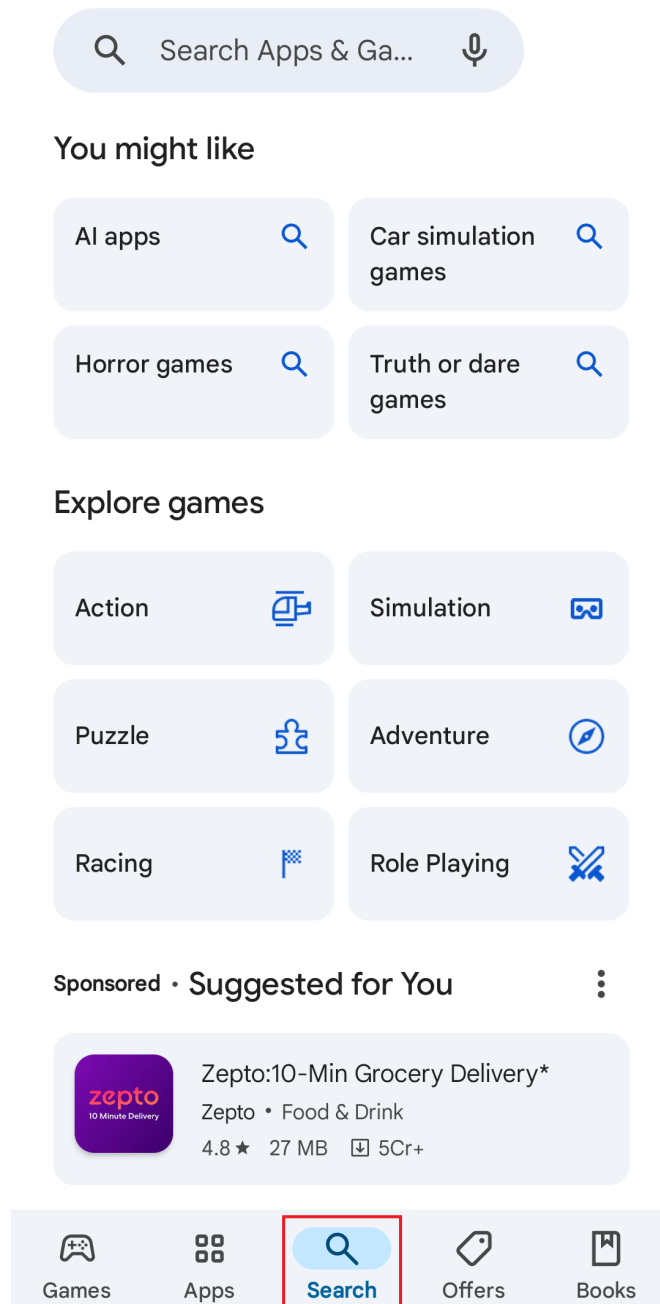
Search Apps & Ga...

You might like

AI apps

Car simulation games

Horror games

Truth or dare games

Explore games

Action

Simulation

Puzzle

Adventure

Racing

Role Playing

Sponsored • Suggested for You

zepto
10 Minute Delivery

Zepto:10-Min Grocery Delivery*
Zepto • Food & Drink
4.8 ★ 27 MB 5Cr+

Games
Apps
Search
Offers
Books